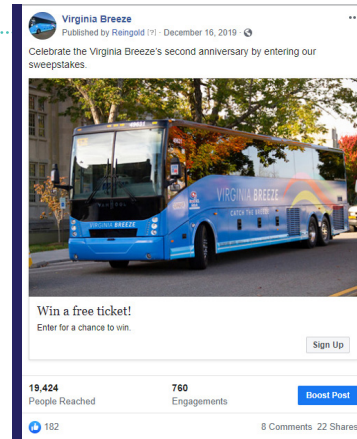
Virginia Breeze
Published by Reingold [?] · December 16, 2019 ·

Celebrate the Virginia Breeze's second anniversary by entering our sweepstakes.

VIRGINIA BREEZE
CATCH THE BREEZE
VIRGINIA BREEZE

Win a free ticket!
Enter for a chance to win.
Sign Up

19,424
People Reached

760
Engagements

Boost Post

182

8 Comments 22 Shares